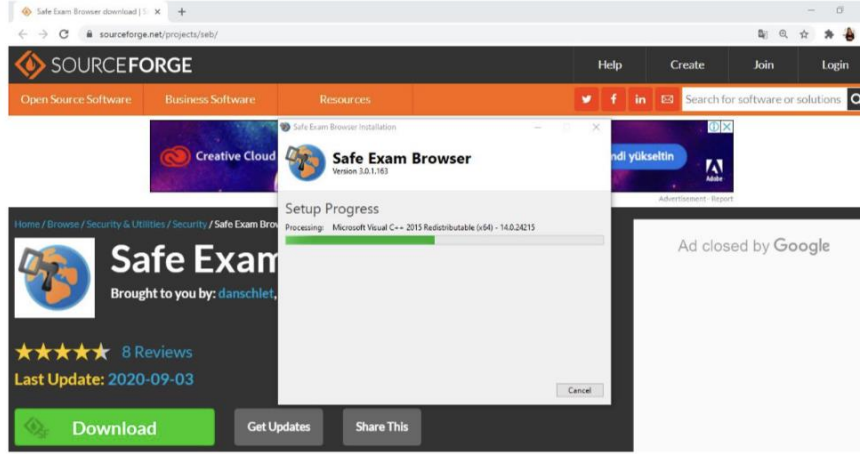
Safe Exam Browser download | S ×  +

sourceforge.net/projects/seb/

SOURCEFORGE

Help  Create  Join  Login

Open Source Software  Business Software  Resources

Search for software or solutions

Creative Cloud

ndi yükseltin

Adobe

Advertisement · Report

Home / Browse / Security & Utilities / Security / Safe Exam Bro

Safe Exam

Brought to you by: danschlet,

8 Reviews

Last Update: 2020-09-03

Download  Get Updates  Share This

Ad closed by Google

Safe Exam Browser Installation

Safe Exam Browser
Version 3.0.1.163

Setup Progress

Processing: Microsoft Visual C++ 2015 Redistributable (x64) - 14.0.24215

Cancel